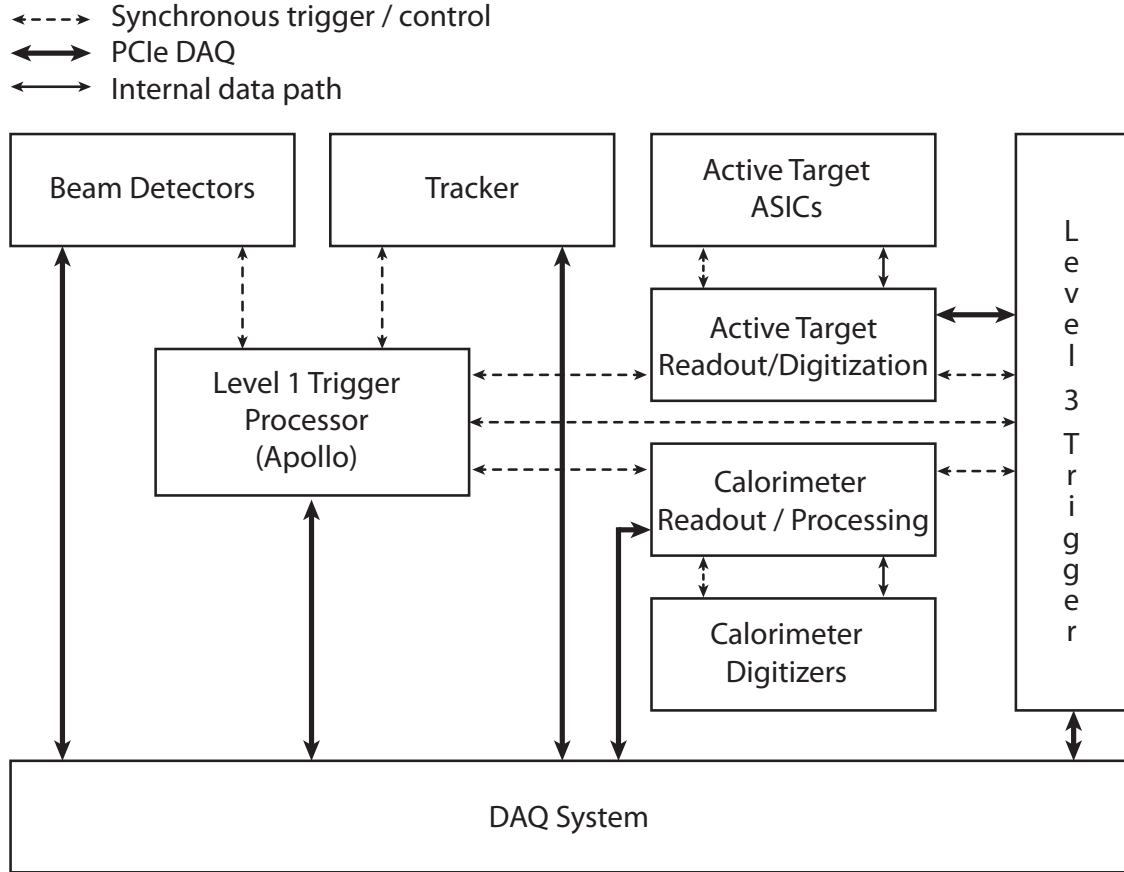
Synchronous trigger / control
PCIe DAQ
Internal data path

Beam Detectors

Tracker

Active Target ASICs

Level 3 Trigger

Active Target Readout/Digitization

Level 1 Trigger Processor (Apollo)

Calorimeter Readout / Processing

Calorimeter Digitizers

DAQ System